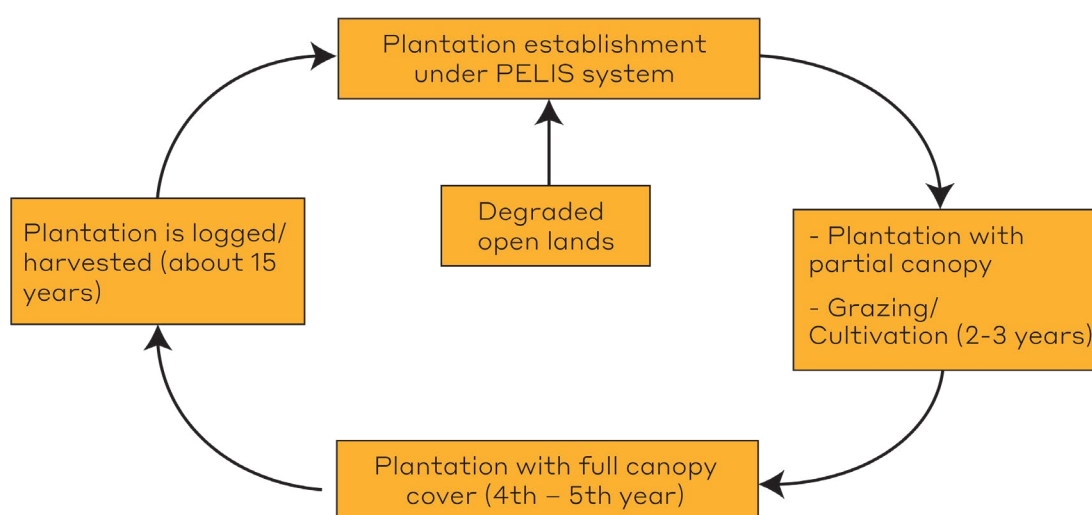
Plantation establishment under PELIS system

Degraded open lands

- Plantation with partial canopy

- Grazing/ Cultivation (2-3 years)

Plantation with full canopy cover (4th – 5th year)

Plantation is logged/ harvested (about 15 years)